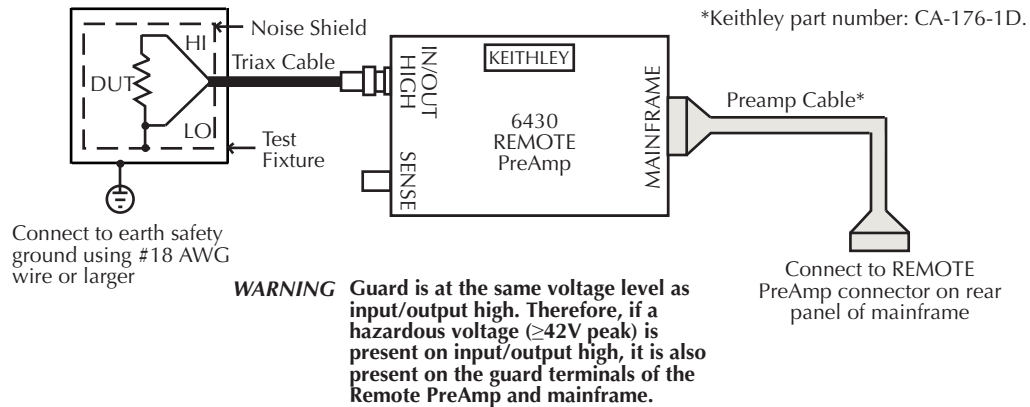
*Keithley part number: CA-176-1D.

Noise Shield

HI

DUT

LO

Triax Cable

Test Fixture

IN/OUT HIGH

KEITHLEY

6430 REMOTE PreAmp

SENSE

MAINFRAME

Preamp Cable*

Connect to earth safety ground using #18 AWG wire or larger

WARNING Guard is at the same voltage level as input/output high. Therefore, if a hazardous voltage (≥42V peak) is present on input/output high, it is also present on the guard terminals of the Remote PreAmp and mainframe.

Connect to REMOTE PreAmp connector on rear panel of mainframe